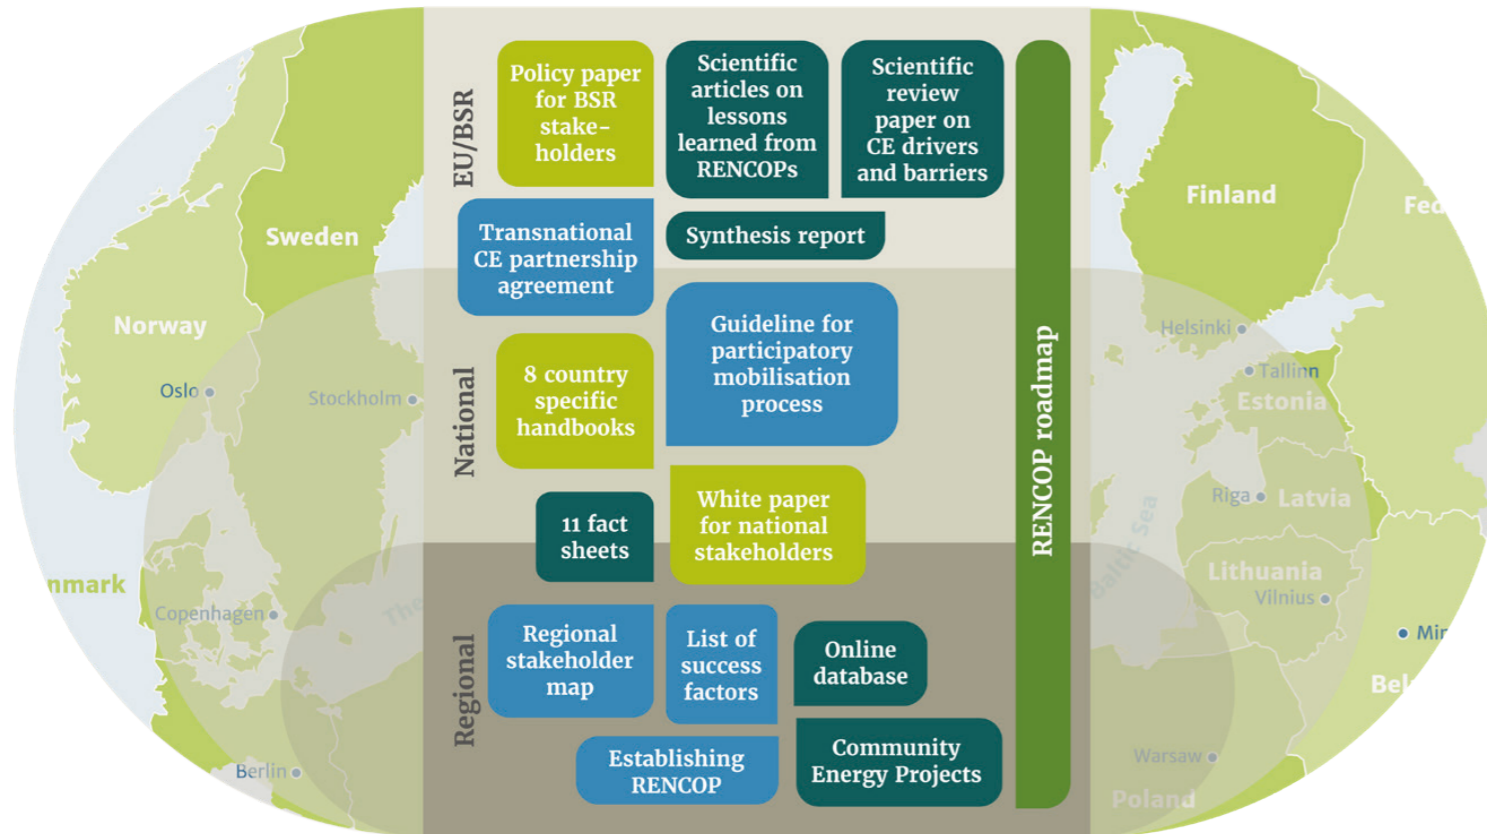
Sweden

Norway

Oslo

Stockholm

nmark

Copenhagen

Berlin

EU/BSR

Policy paper for BSR stakeholders

Scientific articles on lessons learned from RENCOPs

Scientific review paper on CE drivers and barriers

Transnational CE partnership agreement

Synthesis report

National

Guideline for participatory mobilisation process

8 country specific handbooks

11 fact sheets

White paper for national stakeholders

Regional

Regional stakeholder map

List of success factors

Online database

Establishing RENCOP

Community Energy Projects

RENCOP roadmap

Finland

Fe

Helsinki

Tallinn

Estonia

Riga

Latvia

Baltic Sea

Lithuania

Vilnius

Mir

Bel

Warsaw

Poland